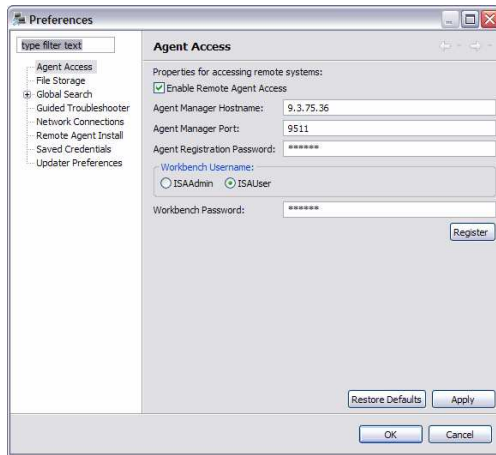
Preferences

type filter text

Agent Access
File Storage
Global Search
Guided Troubleshooter
Network Connections
Remote Agent Install
Saved Credentials
Updater Preferences

Agent Access

Properties for accessing remote systems:
Enable Remote Agent Access
Agent Manager Hostname: 9.3.75.36
Agent Manager Port: 9511
Agent Registration Password: ******
Workbench Username:
ISAAdmin ISAUser
Workbench Password: ******
Register

Restore Defaults Apply

OK Cancel